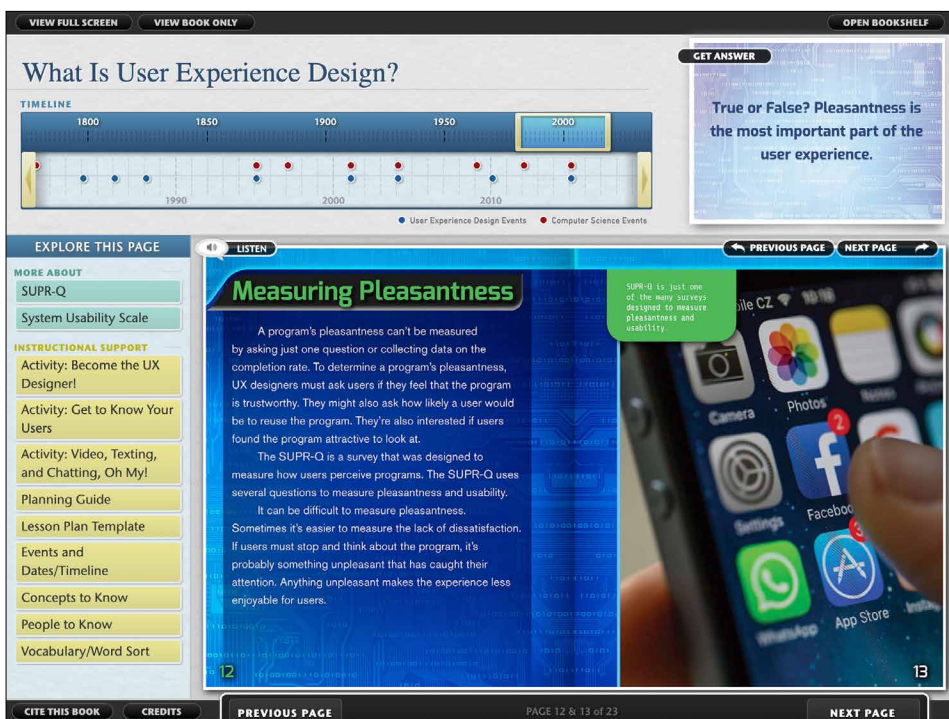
VIEW FULL SCREEN VIEW BOOK ONLY OPEN BOOKSHELF

What Is User Experience Design?

TIMELINE

1800 1850 1900 1950 2000

1990 2000 2010

User Experience Design Events Computer Science Events

GET ANSWER

True or False? Pleasantness is the most important part of the user experience.

EXPLORE THIS PAGE

MORE ABOUT

SUPR-Q

System Usability Scale

INSTRUCTIONAL SUPPORT

Activity: Become the UX Designer!

Activity: Get to Know Your Users

Activity: Video, Texting, and Chatting, Oh My!

Planning Guide

Lesson Plan Template

Events and Dates/Timeline

Concepts to Know

People to Know

Vocabulary/Word Sort

LISTEN

PREVIOUS PAGE NEXT PAGE

Measuring Pleasantness

A program's pleasantness can't be measured by asking just one question or collecting data on the completion rate. To determine a program's pleasantness, UX designers must ask users if they feel that the program is trustworthy. They might also ask how likely a user would be to reuse the program. They're also interested if users found the program attractive to look at.

The SUPR-Q is a survey that was designed to measure how users perceive programs. The SUPR-Q uses several questions to measure pleasantness and usability.

It can be difficult to measure pleasantness. Sometimes it's easier to measure the lack of dissatisfaction. If users must stop and think about the program, it's probably something unpleasant that has caught their attention. Anything unpleasant makes the experience less enjoyable for users.

SUPR-Q is just one of the many surveys designed to measure pleasantness and usability.

Camera Photos Settings Facebook App Store

12

13

CITE THIS BOOK CREDITS

PREVIOUS PAGE PAGE 12 & 13 of 23 NEXT PAGE